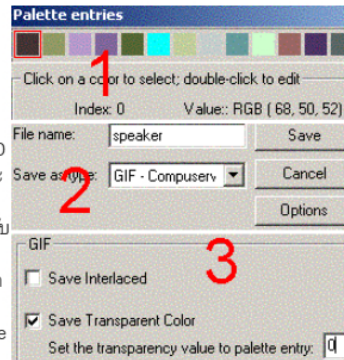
Palette entries

1

Click on a color to select; double-click to edit

Index: 0 Value:: RGB ( 68, 50, 52)

File name: speaker

Save

Save as type: GIF - Compuserv

2

Cancel

Options

GIF

3

Save Interlaced

Save Transparent Color

Set the transparency value to palette entry: 0